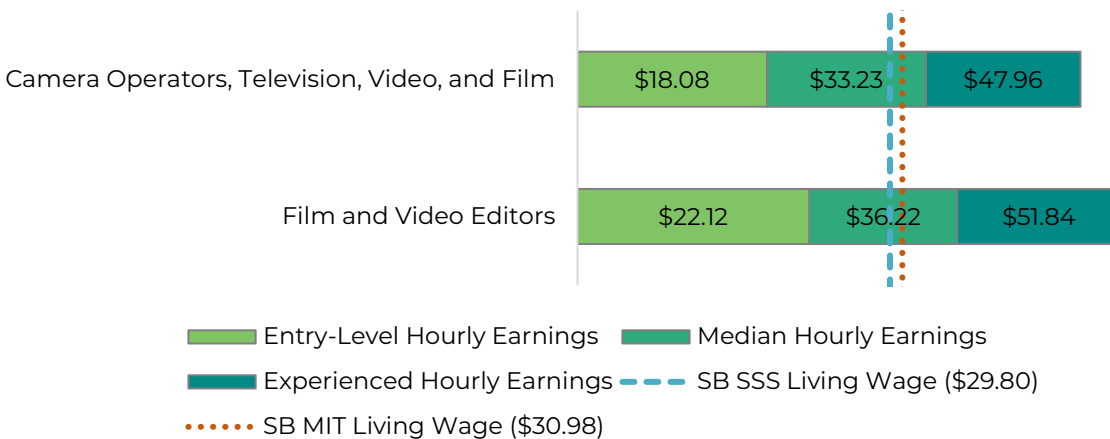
Camera Operators, Television, Video, and Film
$18.08
$33.23
$47.96

Film and Video Editors
$22.12
$36.22
$51.84

Entry-Level Hourly Earnings
Median Hourly Earnings
Experienced Hourly Earnings
SB SSS Living Wage ($29.80)
SB MIT Living Wage ($30.98)